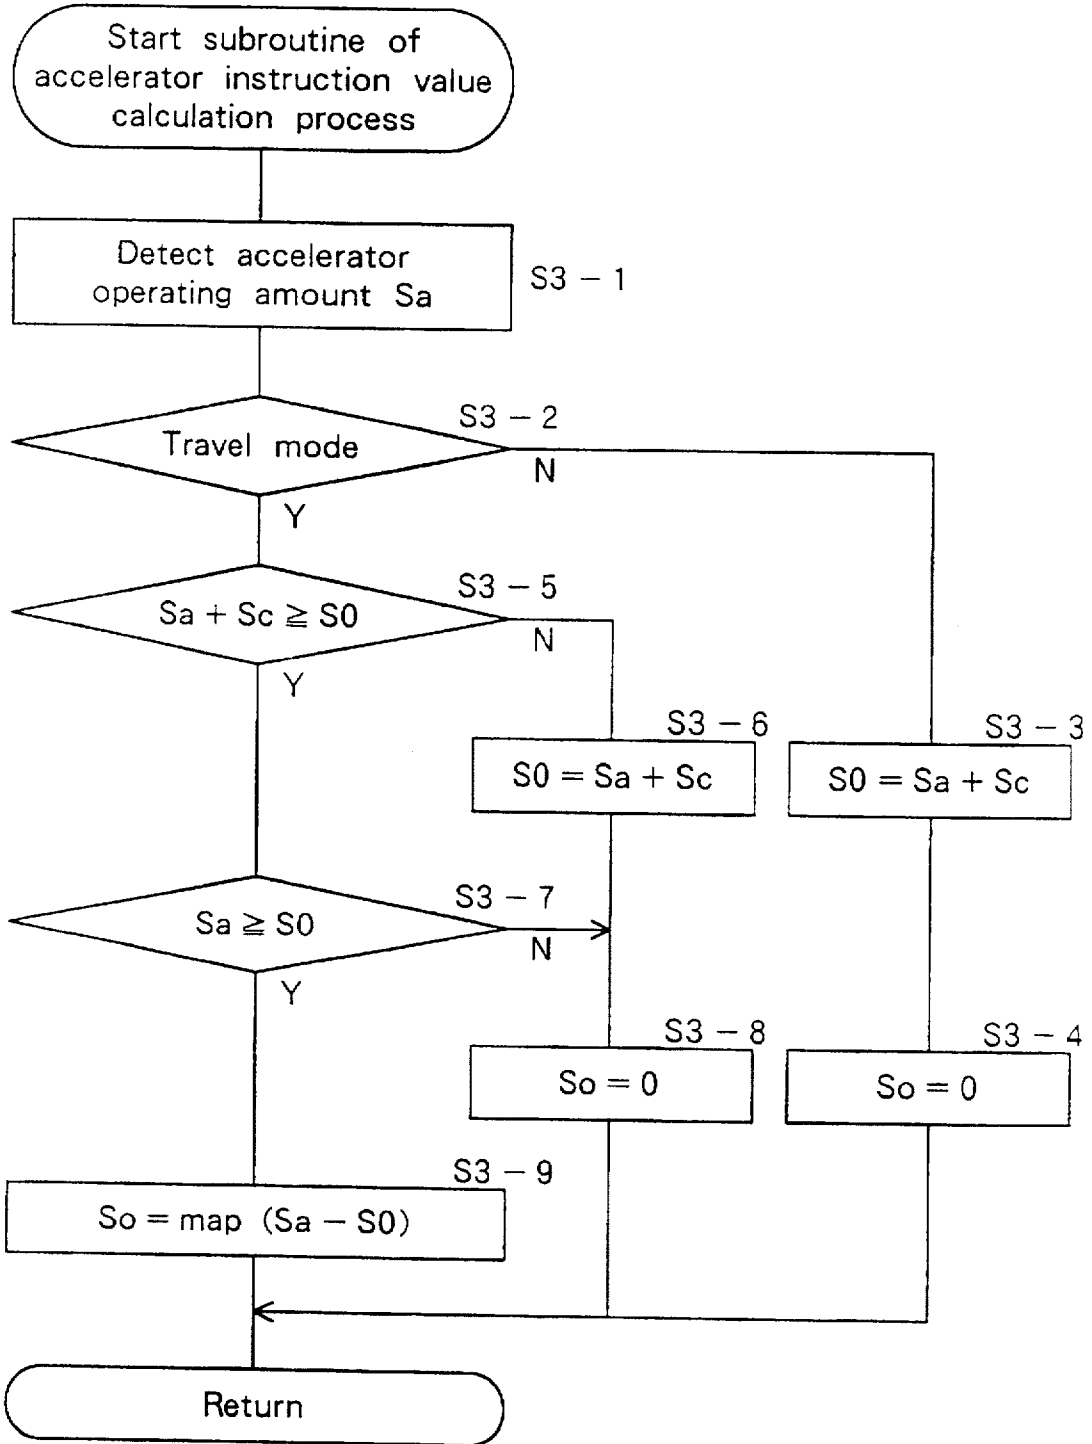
Start subroutine of accelerator instruction value calculation process

Detect accelerator operating amount Sa

S3 − 1

S3 − 2

Travel mode

N

Y

S3 − 5

$Sa + Sc \geqq S0$

N

Y

S3 − 6

S3 − 3

$S0 = Sa + Sc$

$S0 = Sa + Sc$

S3 − 7

$Sa \geqq S0$

N

Y

S3 − 8

S3 − 4

$So = 0$

$So = 0$

S3 − 9

So = map $(Sa - S0)$

Return